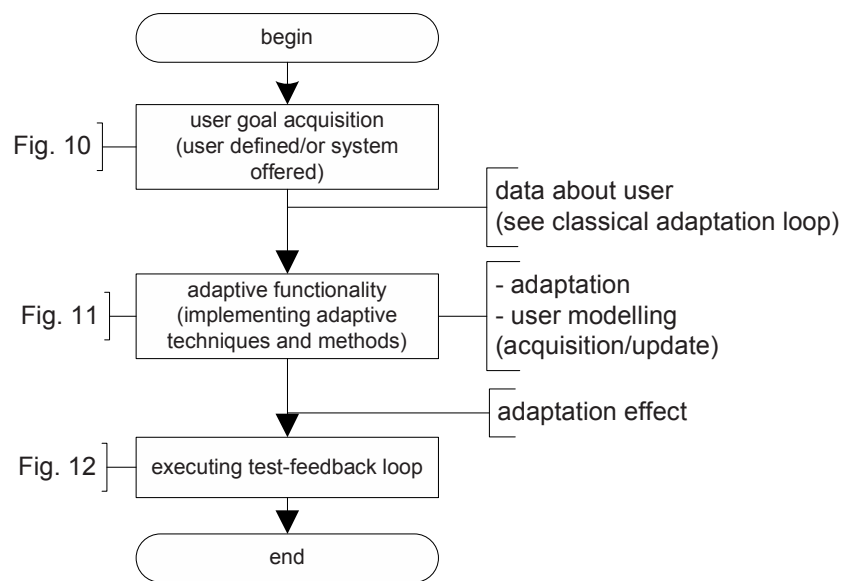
begin

Fig. 10

user goal acquisition (user defined/or system offered)

data about user (see classical adaptation loop)

Fig. 11

adaptive functionality (implementing adaptive techniques and methods)

- adaptation
- user modelling (acquisition/update)

adaptation effect

Fig. 12

executing test-feedback loop

end